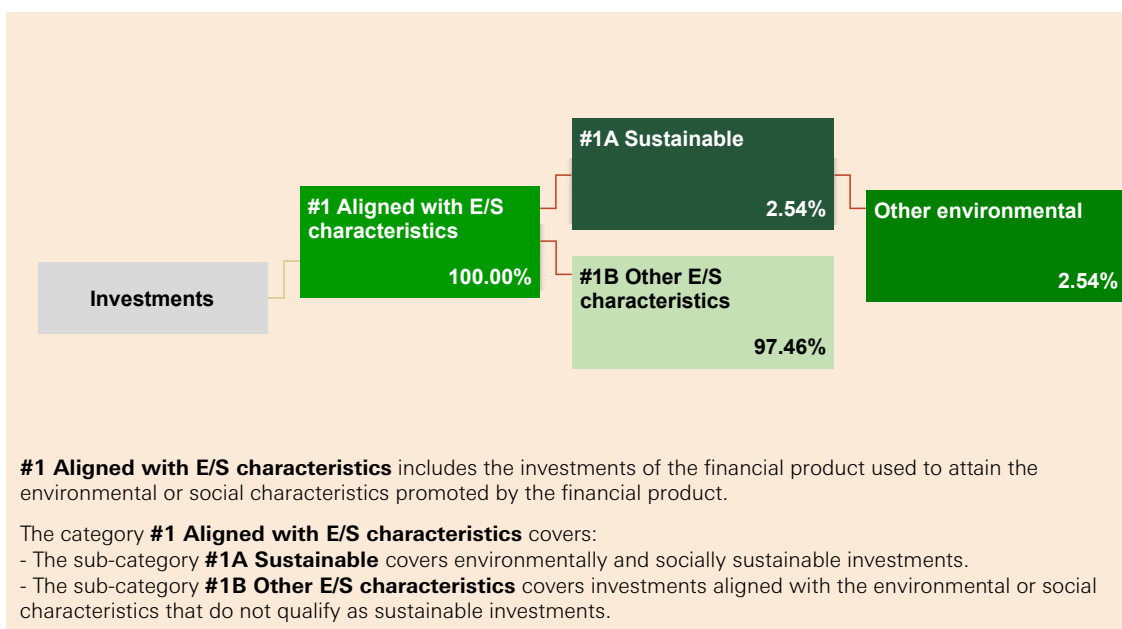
Investments

#1 Aligned with E/S characteristics

100.00%

#1A Sustainable

2.54%

#1B Other E/S characteristics

97.46%

Other environmental

2.54%

**#1 Aligned with E/S characteristics** includes the investments of the financial product used to attain the environmental or social characteristics promoted by the financial product.

The category **#1 Aligned with E/S characteristics** covers:
- The sub-category **#1A Sustainable** covers environmentally and socially sustainable investments.
- The sub-category **#1B Other E/S characteristics** covers investments aligned with the environmental or social characteristics that do not qualify as sustainable investments.